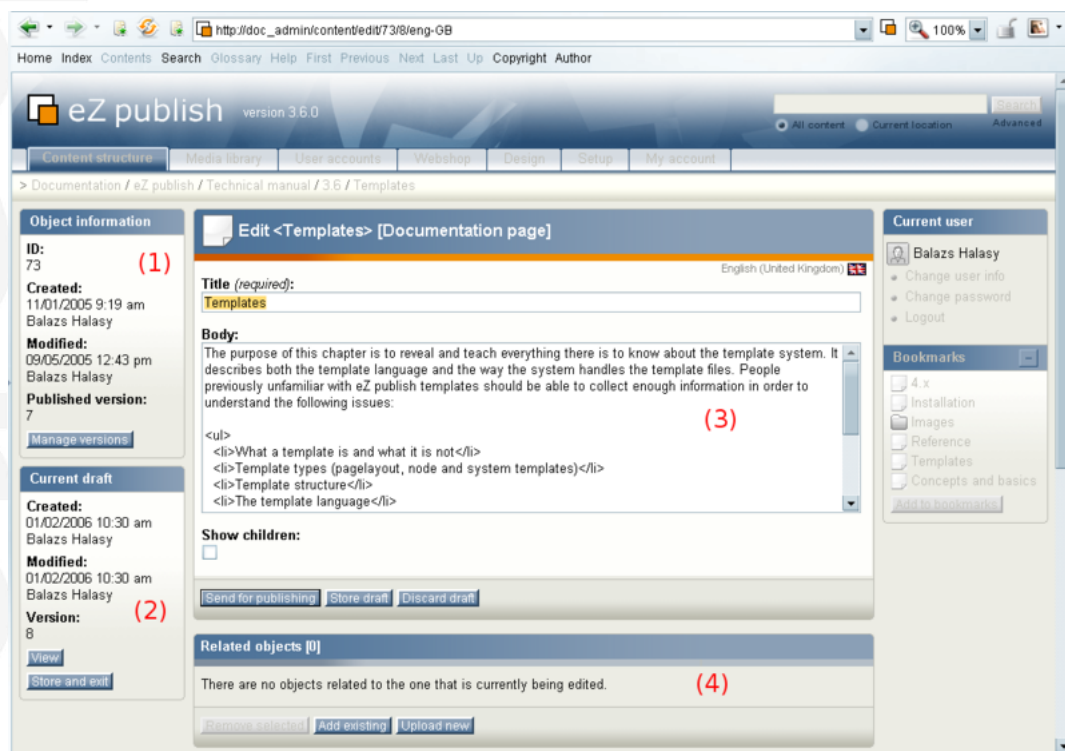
http://doc_admin/content/edit/73/8/eng-GB
100%

Home Index Contents Search Glossary Help First Previous Next Last Up Copyright Author

eZ publish version 3.6.0

Search
All content Current location Advanced

Content structure Media library User accounts Webshop Design Setup My account

> Documentation / eZ publish / Technical manual / 3.6 / Templates

Object information
ID:
73
(1)
Created:
11/01/2005 9:19 am
Balazs Halasy
Modified:
09/05/2005 12:43 pm
Balazs Halasy
Published version:
7
Manage versions

Current draft
Created:
01/02/2006 10:30 am
Balazs Halasy
Modified:
01/02/2006 10:30 am
Balazs Halasy
(2)
Version:
8
View
Store and exit

Edit <Templates> [Documentation page]

English (United Kingdom)

Title (required):
Templates

Body:
The purpose of this chapter is to reveal and teach everything there is to know about the template system. It describes both the template language and the way the system handles the template files. People previously unfamiliar with eZ publish templates should be able to collect enough information in order to understand the following issues:

(3)

<ul>
<li>What a template is and what it is not</li>
<li>Template types (pagelayout, node and system templates)</li>
<li>Template structure</li>
<li>The template language</li>

Show children:

Send for publishing Store draft Discard draft

Related objects [0]

There are no objects related to the one that is currently being edited.

(4)

Remove selected Add existing Upload new

Current user
Balazs Halasy
Change user info
Change password
Logout

Bookmarks
4.x
Installation
Images
Reference
Templates
Concepts and basics
Add to bookmarks